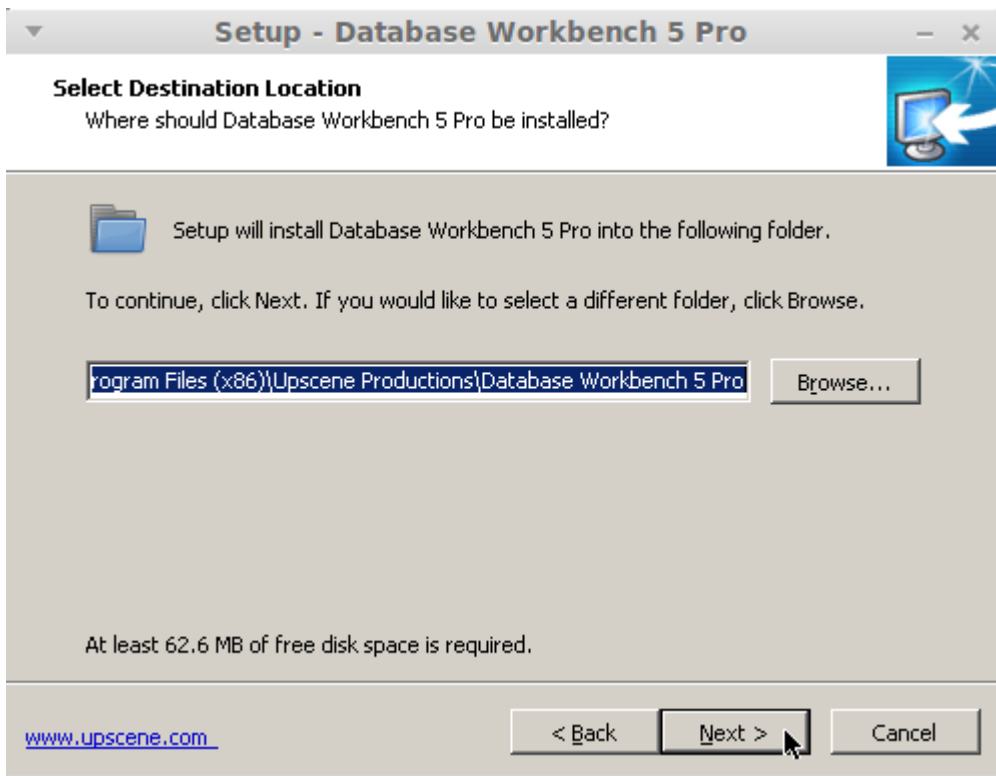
Setup - Database Workbench 5 Pro

Select Destination Location
Where should Database Workbench 5 Pro be installed?

Setup will install Database Workbench 5 Pro into the following folder.

To continue, click Next. If you would like to select a different folder, click Browse.

rogram Files (x86)\Upscene Productions\Database Workbench 5 Pro

Browse...

At least 62.6 MB of free disk space is required.

www.upscene.com

< Back

Next >

Cancel